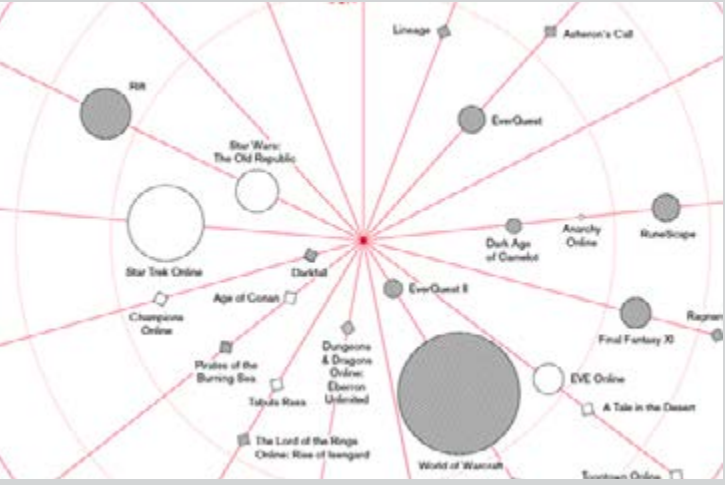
Lineage

Asheron's Call

Rift

EverQuest

Star Wars: The Old Republic

RuneScape

Star Trek Online

Darkfall

Anarchy Online

Dark Age of Camelot

Age of Conan

Champions Online

EverQuest II

Ragnar

Final Fantasy XI

Dungeons & Dragons Online: Eberron Unlimited

Pirates of the Burning Sea

EVE Online

Tabula Rasa

A Tale in the Desert

The Lord of the Rings Online: Rise of Isengard

World of Warcraft

Toontown Online